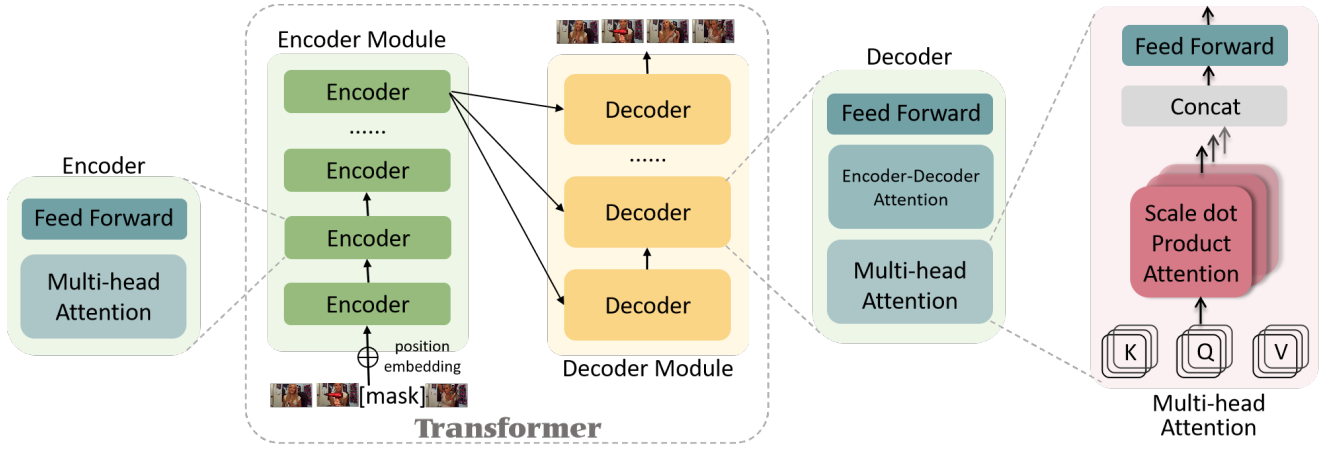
Encoder

Feed Forward

Multi-head Attention

Encoder Module

Encoder

......

Encoder

Encoder

Encoder

position embedding

[mask]

Transformer

Decoder

......

Decoder

Decoder

Decoder Module

Decoder

Feed Forward

Encoder-Decoder Attention

Multi-head Attention

Feed Forward

Concat

Scale dot Product Attention

K

Q

V

Multi-head Attention